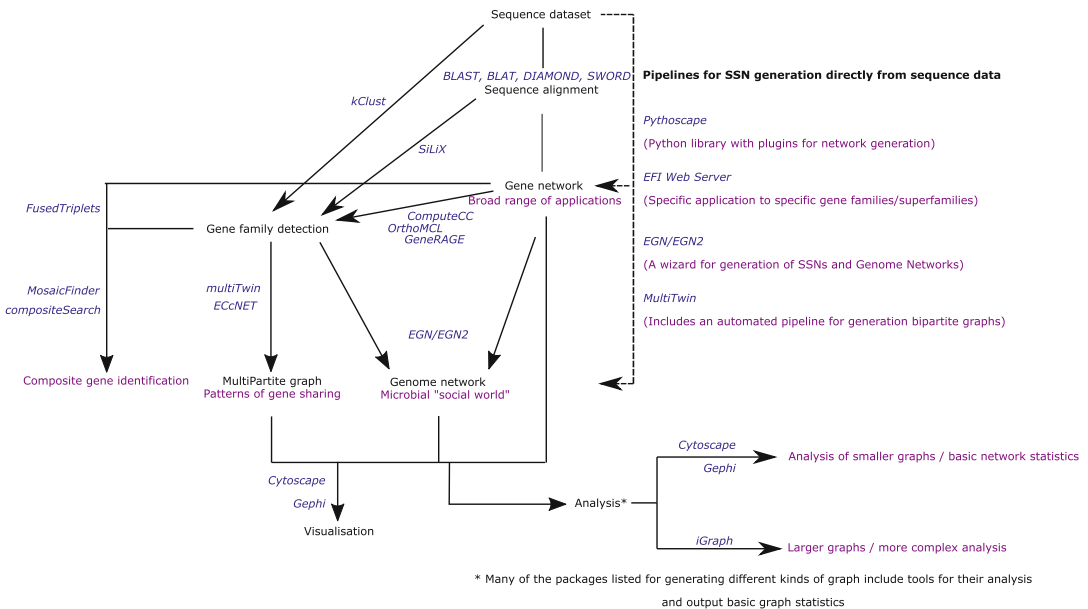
Sequence dataset

BLAST, BLAT, DIAMOND, SWORD
Sequence alignment

Pipelines for SSN generation directly from sequence data

kClust

Pythoscape

(Python library with plugins for network generation)

SiLiX

Gene network
Broad range of applications

EFI Web Server

(Specific application to specific gene families/superfamilies)

FusedTriplets

ComputeCC
OrthoMCL
GeneRAGE

Gene family detection

EGN/EGN2

(A wizard for generation of SSNs and Genome Networks)

MosaicFinder
compositeSearch

multiTwin
ECcNET

MultiTwin

(Includes an automated pipeline for generation bipartite graphs)

EGN/EGN2

Composite gene identification

MultiPartite graph
Patterns of gene sharing

Genome network
Microbial "social world"

Cytoscape
Gephi

Analysis of smaller graphs / basic network statistics

Cytoscape
Gephi

Analysis*

Visualisation

iGraph

Larger graphs / more complex analysis

* Many of the packages listed for generating different kinds of graph include tools for their analysis and output basic graph statistics